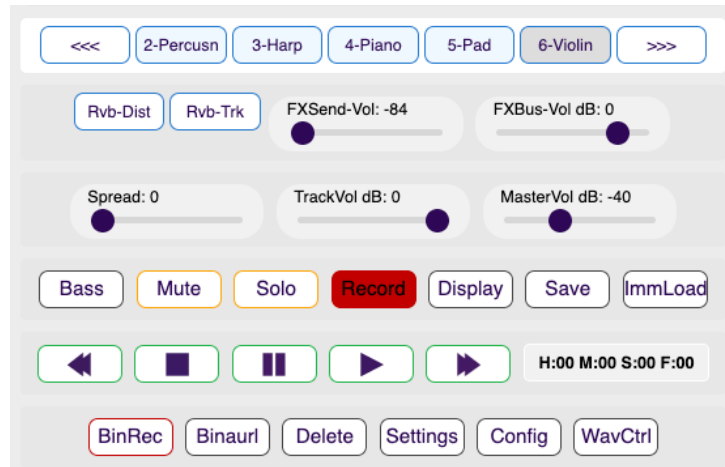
<<< 2-Percusn 3-Harp 4-Piano 5-Pad 6-Violin >>>

Rvb-Dist Rvb-Trk FXSend-Vol: -84 FXBus-Vol dB: 0

Spread: 0 TrackVol dB: 0 MasterVol dB: -40

Bass Mute Solo Record Display Save ImmLoad

H:00 M:00 S:00 F:00

BinRec Binaurl Delete Settings Config WavCtrl